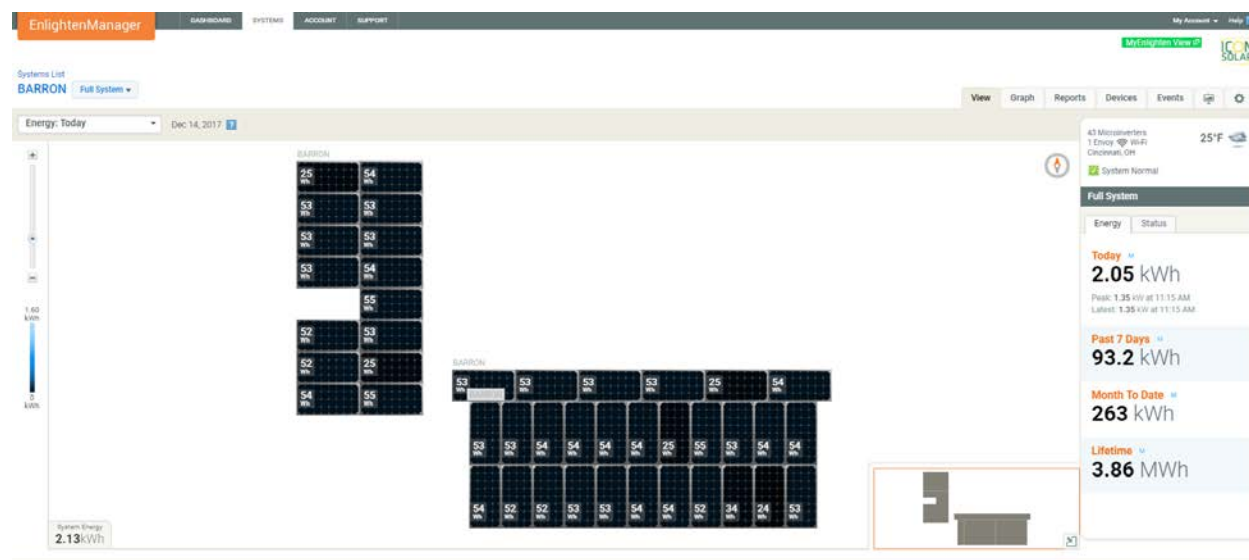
EnlightenManager
DASHBOARD SYSTEMS ACCOUNT SUPPORT
My Account Help
MyEnlighten View
Systems List
BARRON Full System
View Graph Reports Devices Events
Energy: Today
Dec 14, 2017

BARRON
25 Wh 54 Wh
53 Wh 53 Wh
53 Wh 53 Wh
53 Wh 54 Wh
55 Wh
52 Wh 53 Wh
52 Wh 25 Wh
54 Wh 55 Wh

BARRON
53 Wh 53 Wh 53 Wh 53 Wh 25 Wh 54 Wh
53 Wh 53 Wh 54 Wh 54 Wh 54 Wh 54 Wh 25 Wh 55 Wh 53 Wh 54 Wh 54 Wh
54 Wh 52 Wh 52 Wh 53 Wh 53 Wh 54 Wh 54 Wh 52 Wh 34 Wh 24 Wh 53 Wh

1.60 kWh
0 kWh

System Energy
2.13kWh

43 Microinverters
1 Envoy Wi-Fi
Cincinnati, OH
25°F
System Normal

Full System
Energy Status
Today
2.05 kWh
Peak: 1.35 kW at 11:15 AM
Latest: 1.35 kW at 11:15 AM
Past 7 Days
93.2 kWh
Month To Date
263 kWh
Lifetime
3.86 MWh